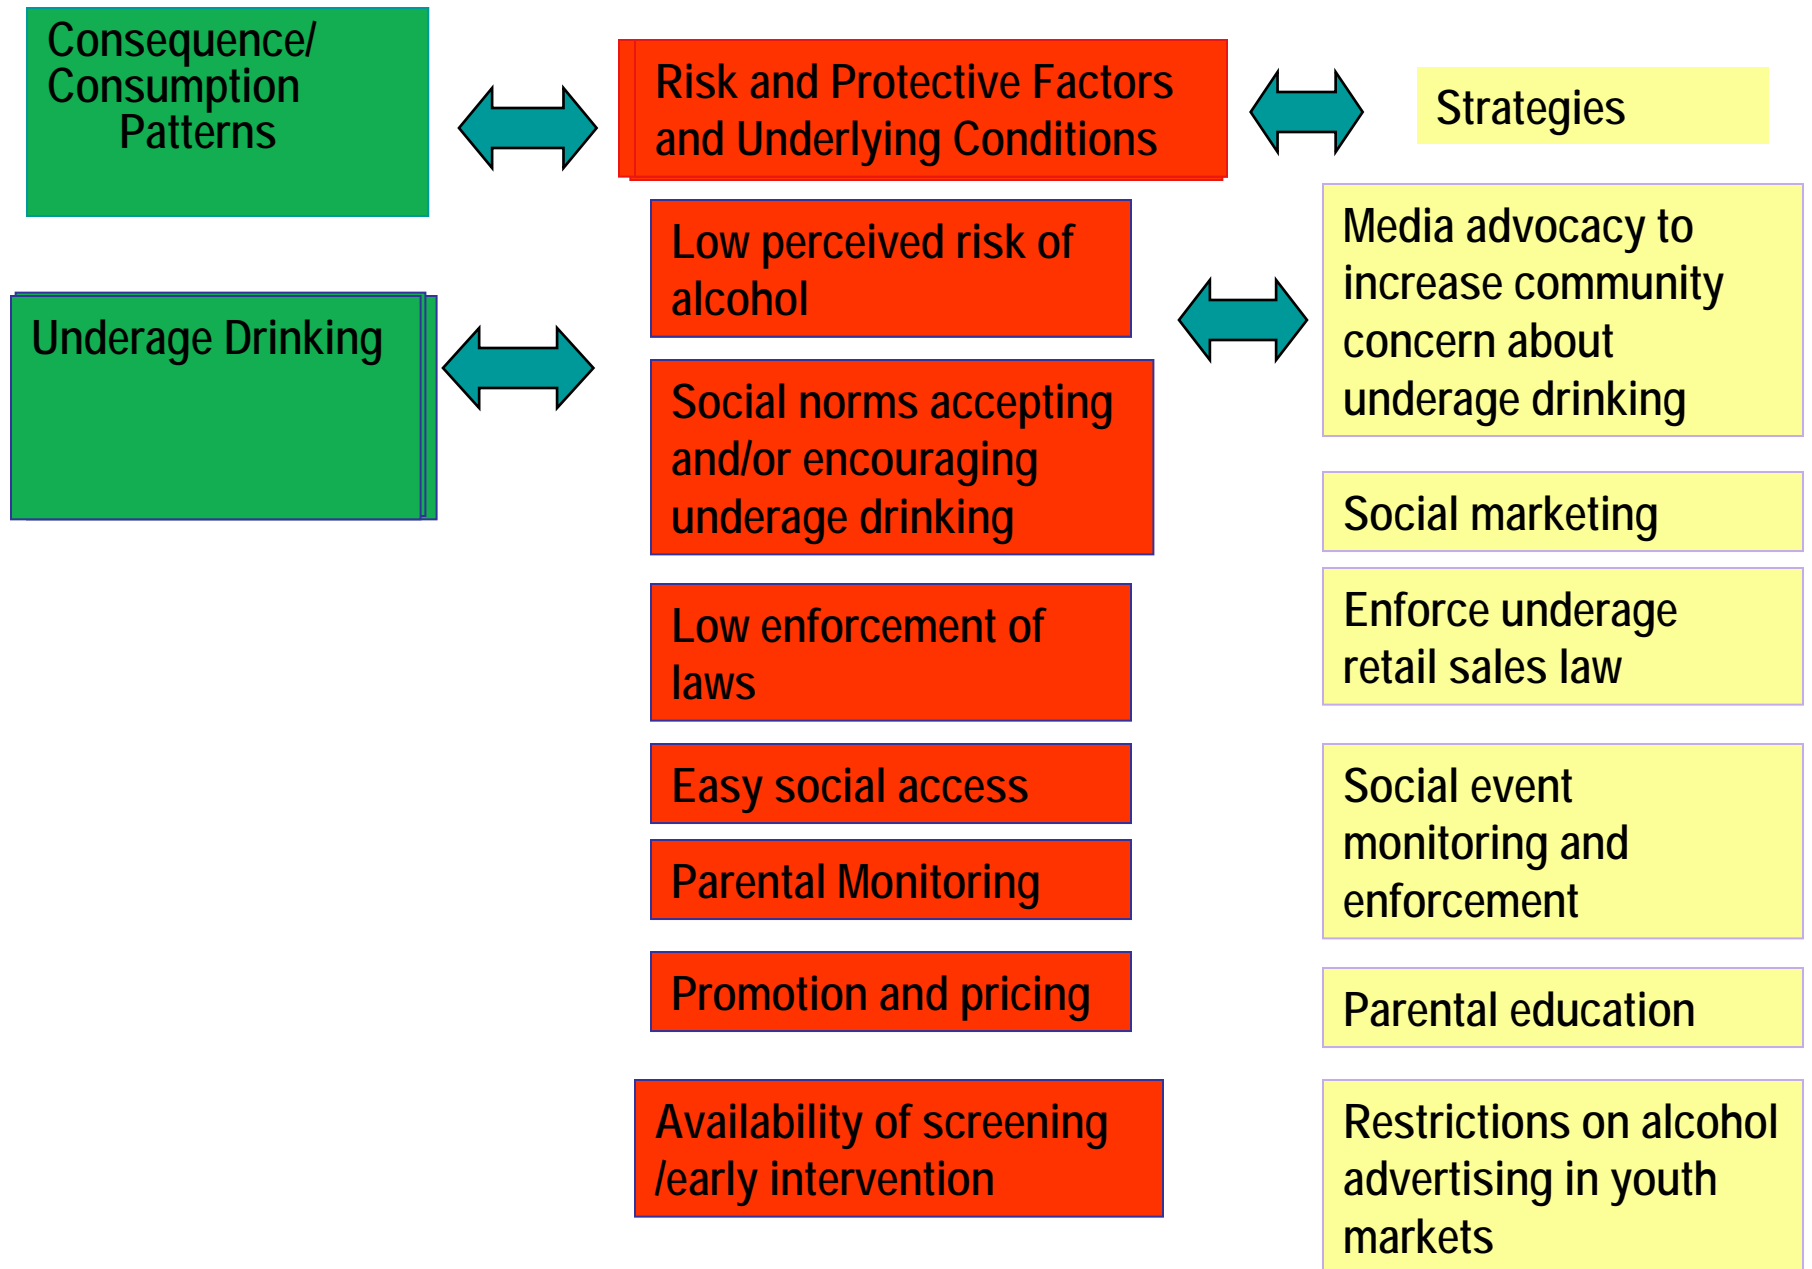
Consequence/ Consumption Patterns

Risk and Protective Factors and Underlying Conditions

Strategies

Underage Drinking

Low perceived risk of alcohol

Social norms accepting and/or encouraging underage drinking

Low enforcement of laws

Easy social access

Parental Monitoring

Promotion and pricing

Availability of screening /early intervention

Media advocacy to increase community concern about underage drinking

Social marketing

Enforce underage retail sales law

Social event monitoring and enforcement

Parental education

Restrictions on alcohol advertising in youth markets